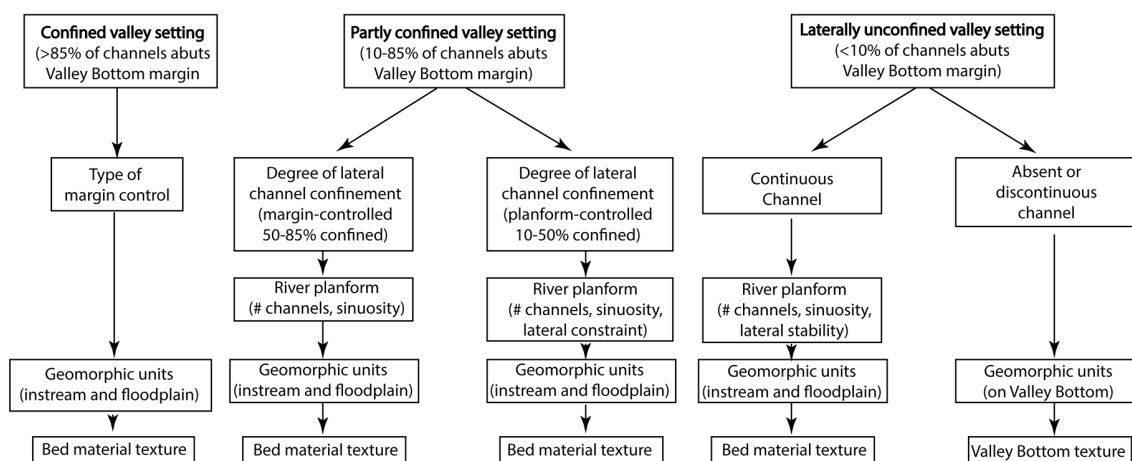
Confined valley setting
(>85% of channels abuts Valley Bottom margin

Type of margin control

Geomorphic units (instream and floodplain)

Bed material texture

Partly confined valley setting
(10-85% of channels abuts Valley Bottom margin)

Degree of lateral channel confinement (margin-controlled 50-85% confined)

River planform (# channels, sinuosity)

Geomorphic units (instream and floodplain)

Bed material texture

Degree of lateral channel confinement (planform-controlled 10-50% confined)

River planform (# channels, sinuosity, lateral constraint)

Geomorphic units (instream and floodplain)

Bed material texture

Laterally unconfined valley setting
(<10% of channels abuts Valley Bottom margin)

Continuous Channel

River planform (# channels, sinuosity, lateral stability)

Geomorphic units (instream and floodplain)

Bed material texture

Absent or discontinuous channel

Geomorphic units (on Valley Bottom)

Valley Bottom texture